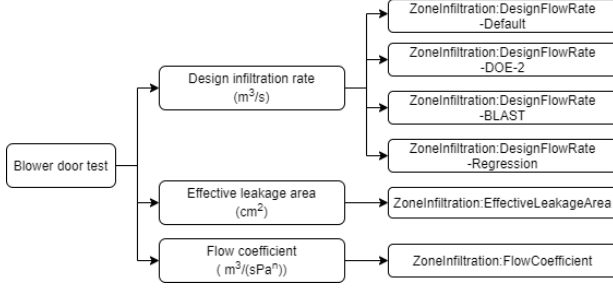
Blower door test

Design infiltration rate ($m^3/s$)

ZoneInfiltration:DesignFlowRate -Default

ZoneInfiltration:DesignFlowRate -DOE-2

ZoneInfiltration:DesignFlowRate -BLAST

ZoneInfiltration:DesignFlowRate -Regression

Effective leakage area ($cm^2$)

ZoneInfiltration:EffectiveLeakageArea

Flow coefficient ( $m^3/(sPa^n)$)

ZoneInfiltration:FlowCoefficient